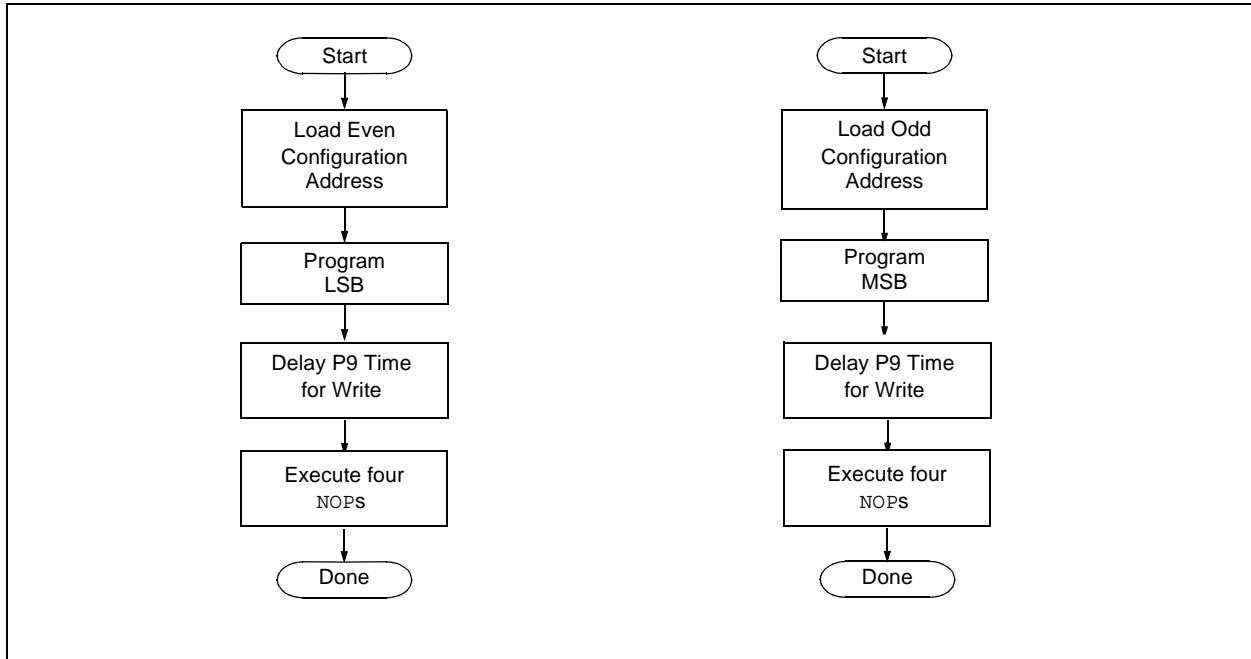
Start

Load Even Configuration Address

Program LSB

Delay P9 Time for Write

Execute four NOPs

Done

Start

Load Odd Configuration Address

Program MSB

Delay P9 Time for Write

Execute four NOPs

Done